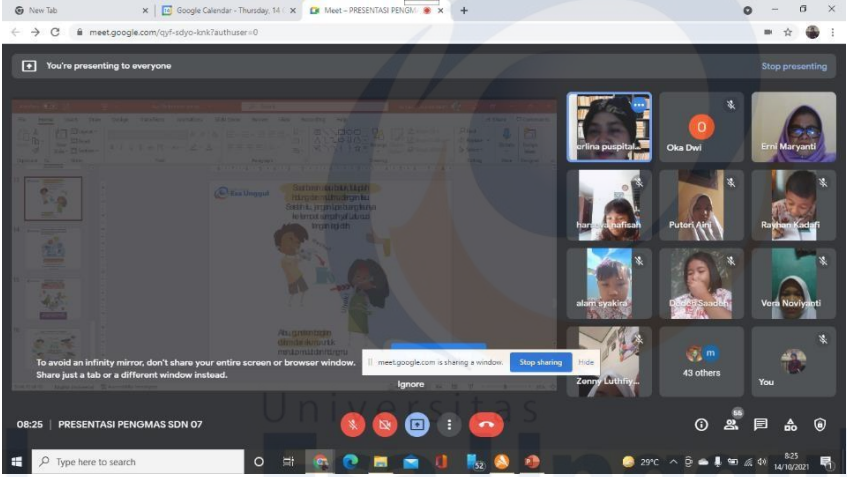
New Tab
Google Calendar - Thursday, 14
Meet – PRESENTASI PENGM
meet.google.com/qyf-sdyo-knk?authuser=0

You're presenting to everyone
Stop presenting

erlina puspital...
O
Oka Dwi
Erni Maryanti
hani...a nafisah
Putori Aini
Rayhan Kadafi
alam syakira
Dinda Saadah
Vera Noviyanti
Zenny Luthfiy...
m
43 others
You

To avoid an infinity mirror, don't share your entire screen or browser window. Share just a tab or a different window instead.
meet.google.com is sharing a window.
Stop sharing
Hide
Ignore

Universitas

08:25 | PRESENTASI PENGMAS SDN 07

56

Type here to search
52
29°C
8:25
14/10/2021